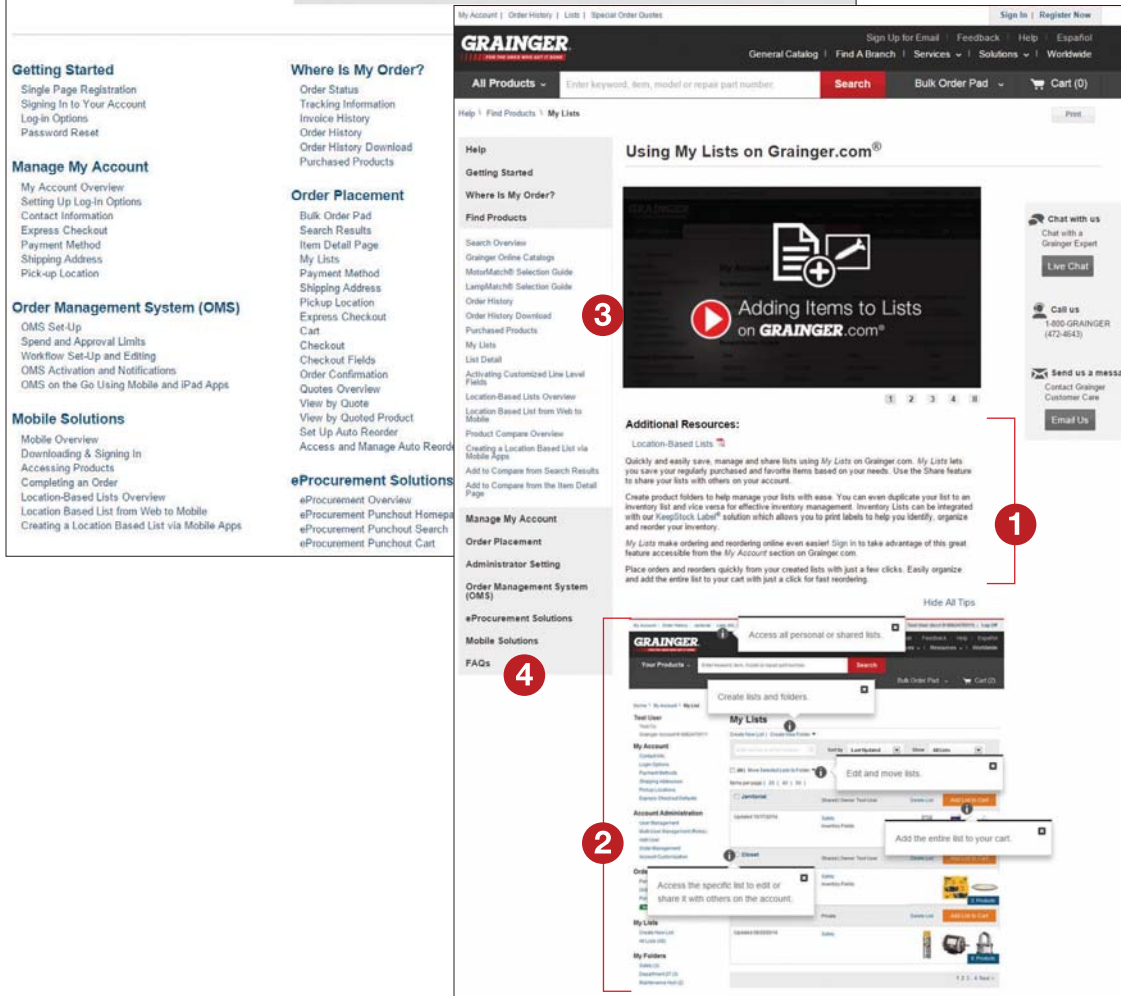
Getting Started
Single Page Registration
Signing In to Your Account
Log-in Options
Password Reset

Manage My Account
My Account Overview
Setting Up Log-In Options
Contact Information
Express Checkout
Payment Method
Shipping Address
Pick-up Location

Order Management System (OMS)
OMS Set-Up
Spend and Approval Limits
Workflow Set-Up and Editing
OMS Activation and Notifications
OMS on the Go Using Mobile and iPad Apps

Mobile Solutions
Mobile Overview
Downloading & Signing In
Accessing Products
Completing an Order
Location-Based Lists Overview
Location Based List from Web to Mobile
Creating a Location Based List via Mobile Apps

Where Is My Order?
Order Status
Tracking Information
Invoice History
Order History
Order History Download
Purchased Products

Order Placement
Bulk Order Pad
Search Results
Item Detail Page
My Lists
Payment Method
Shipping Address
Pickup Location
Express Checkout
Cart
Checkout
Checkout Fields
Order Confirmation
Quotes Overview
View by Quote
View by Quoted Product
Set Up Auto Reorder
Access and Manage Auto Reorde

eProcurement Solutions
eProcurement Overview
eProcurement Punchout Homepa
eProcurement Punchout Search
eProcurement Punchout Cart

My Account | Order History | Lists | Special Order Quotes
Sign In | Register Now
GRAINGER
Sign Up for Email | Feedback | Help | Español
General Catalog | Find A Branch | Services | Solutions | Worldwide
All Products
Enter keyword, item, model or repair part number
Search
Bulk Order Pad
Cart (0)
Help \ Find Products \ My Lists
Print

Help
Getting Started
Where Is My Order?
Find Products
Search Overview
Grainger Online Catalogs
MotorMatch® Selection Guide
LampMatch® Selection Guide
Order History
Order History Download
Purchased Products
My Lists
List Detail
Activating Customized Line Level Fields
Location-Based Lists Overview
Location Based List from Web to Mobile
Product Compare Overview
Creating a Location Based List via Mobile Apps
Add to Compare from Search Results
Add to Compare from the Item Detail Page
Manage My Account
Order Placement
Administrator Setting
Order Management System (OMS)
eProcurement Solutions
Mobile Solutions
FAQs

Using My Lists on Grainger.com®

Adding Items to Lists on GRAINGER.com®

1 2 3 4 II

3

Additional Resources:
Location-Based Lists

Quickly and easily save, manage and share lists using My Lists on Grainger.com. My Lists lets you save your regularly purchased and favorite items based on your needs. Use the Share feature to share your lists with others on your account.

Create product folders to help manage your lists with ease. You can even duplicate your list to an inventory list and vice versa for effective inventory management. Inventory Lists can be integrated with our KeepStock Label® solution which allows you to print labels to help you identify, organize and reorder your inventory.

My Lists make ordering and reordering online even easier! Sign in to take advantage of this great feature accessible from the My Account section on Grainger.com.

Place orders and reorders quickly from your created lists with just a few clicks. Easily organize and add the entire list to your cart with just a click for fast reordering.

1

Hide All Tips

Chat with us
Chat with a Grainger Expert
Live Chat
Call us
1-800-GRAINGER (472-4643)
Send us a messa
Contact Grainger Customer Care
Email Us

4

Access all personal or shared lists.
GRAINGER
Your Products
Search
Create lists and folders.
Bulk Order Pad
Cart (2)
My Lists
Edit and move lists.
Janitorial
Add List to Cart
Add the entire list to your cart.
Access the specific list to edit or share it with others on the account.
My Account
Account Administration
My Lists
My Folders
2
1 2 3 4 Next